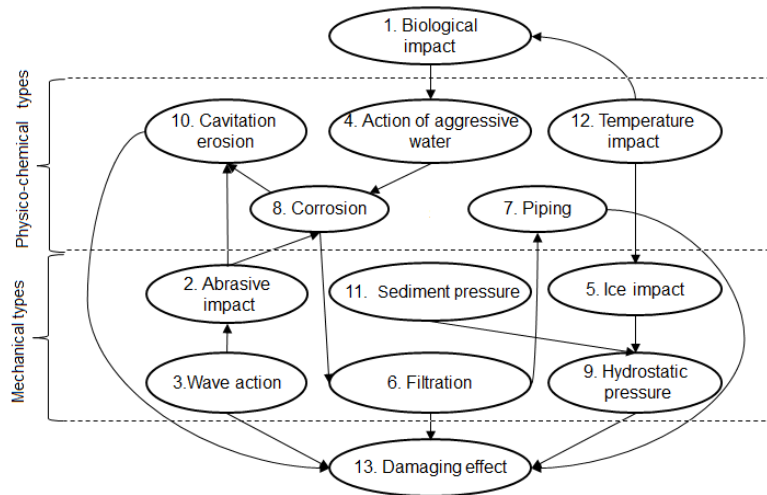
1. Biological impact

Physico-chemical types

10. Cavitation erosion

4. Action of aggressive water

12. Temperature impact

8. Corrosion

7. Piping

Mechanical types

2. Abrasive impact

11. Sediment pressure

5. Ice impact

3.Wave action

6. Filtration

9. Hydrostatic pressure

13. Damaging effect